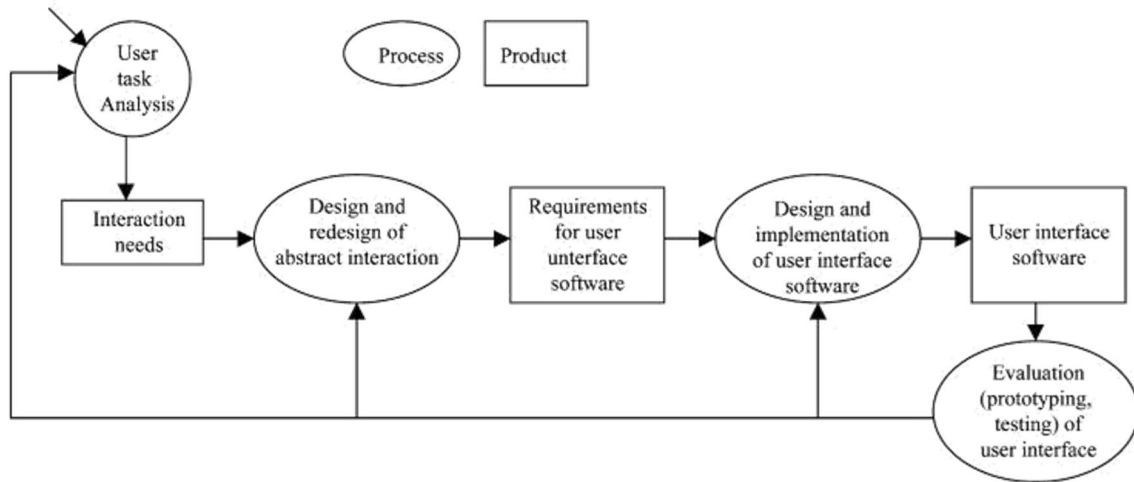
User task Analysis

Process

Product

Interaction needs

Design and redesign of abstract interaction

Requirements for user unterface software

Design and implementation of user interface software

User interface software

Evaluation (prototyping, testing) of user interface